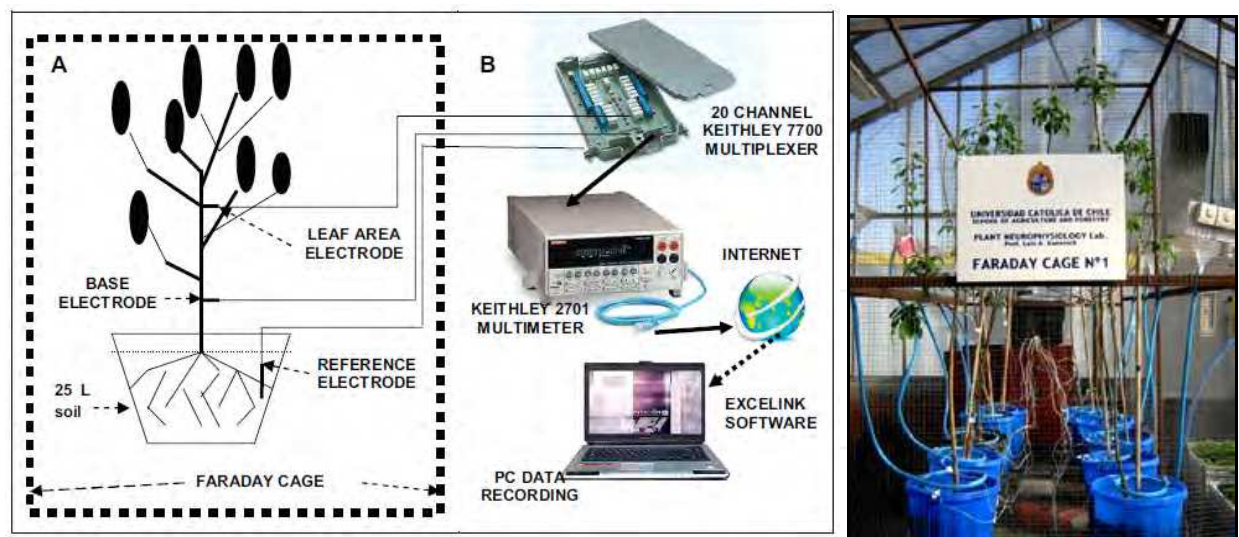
A

B

20 CHANNEL KEITHLEY 7700 MULTIPLEXER

LEAF AREA ELECTRODE

BASE ELECTRODE

INTERNET

KEITHLEY 2701 MULTIMETER

REFERENCE ELECTRODE

25 L soil

EXCELINK SOFTWARE

PC DATA RECORDING

FARADAY CAGE

UNIVERSIDAD CATOLICA DE CHILE
SCHOOL OF AGRICULTURE AND FORESTRY
PLANT NEUROPHYSIOLOGY Lab.
Prof. Luis A. Gurovich

FARADAY CAGE N°1